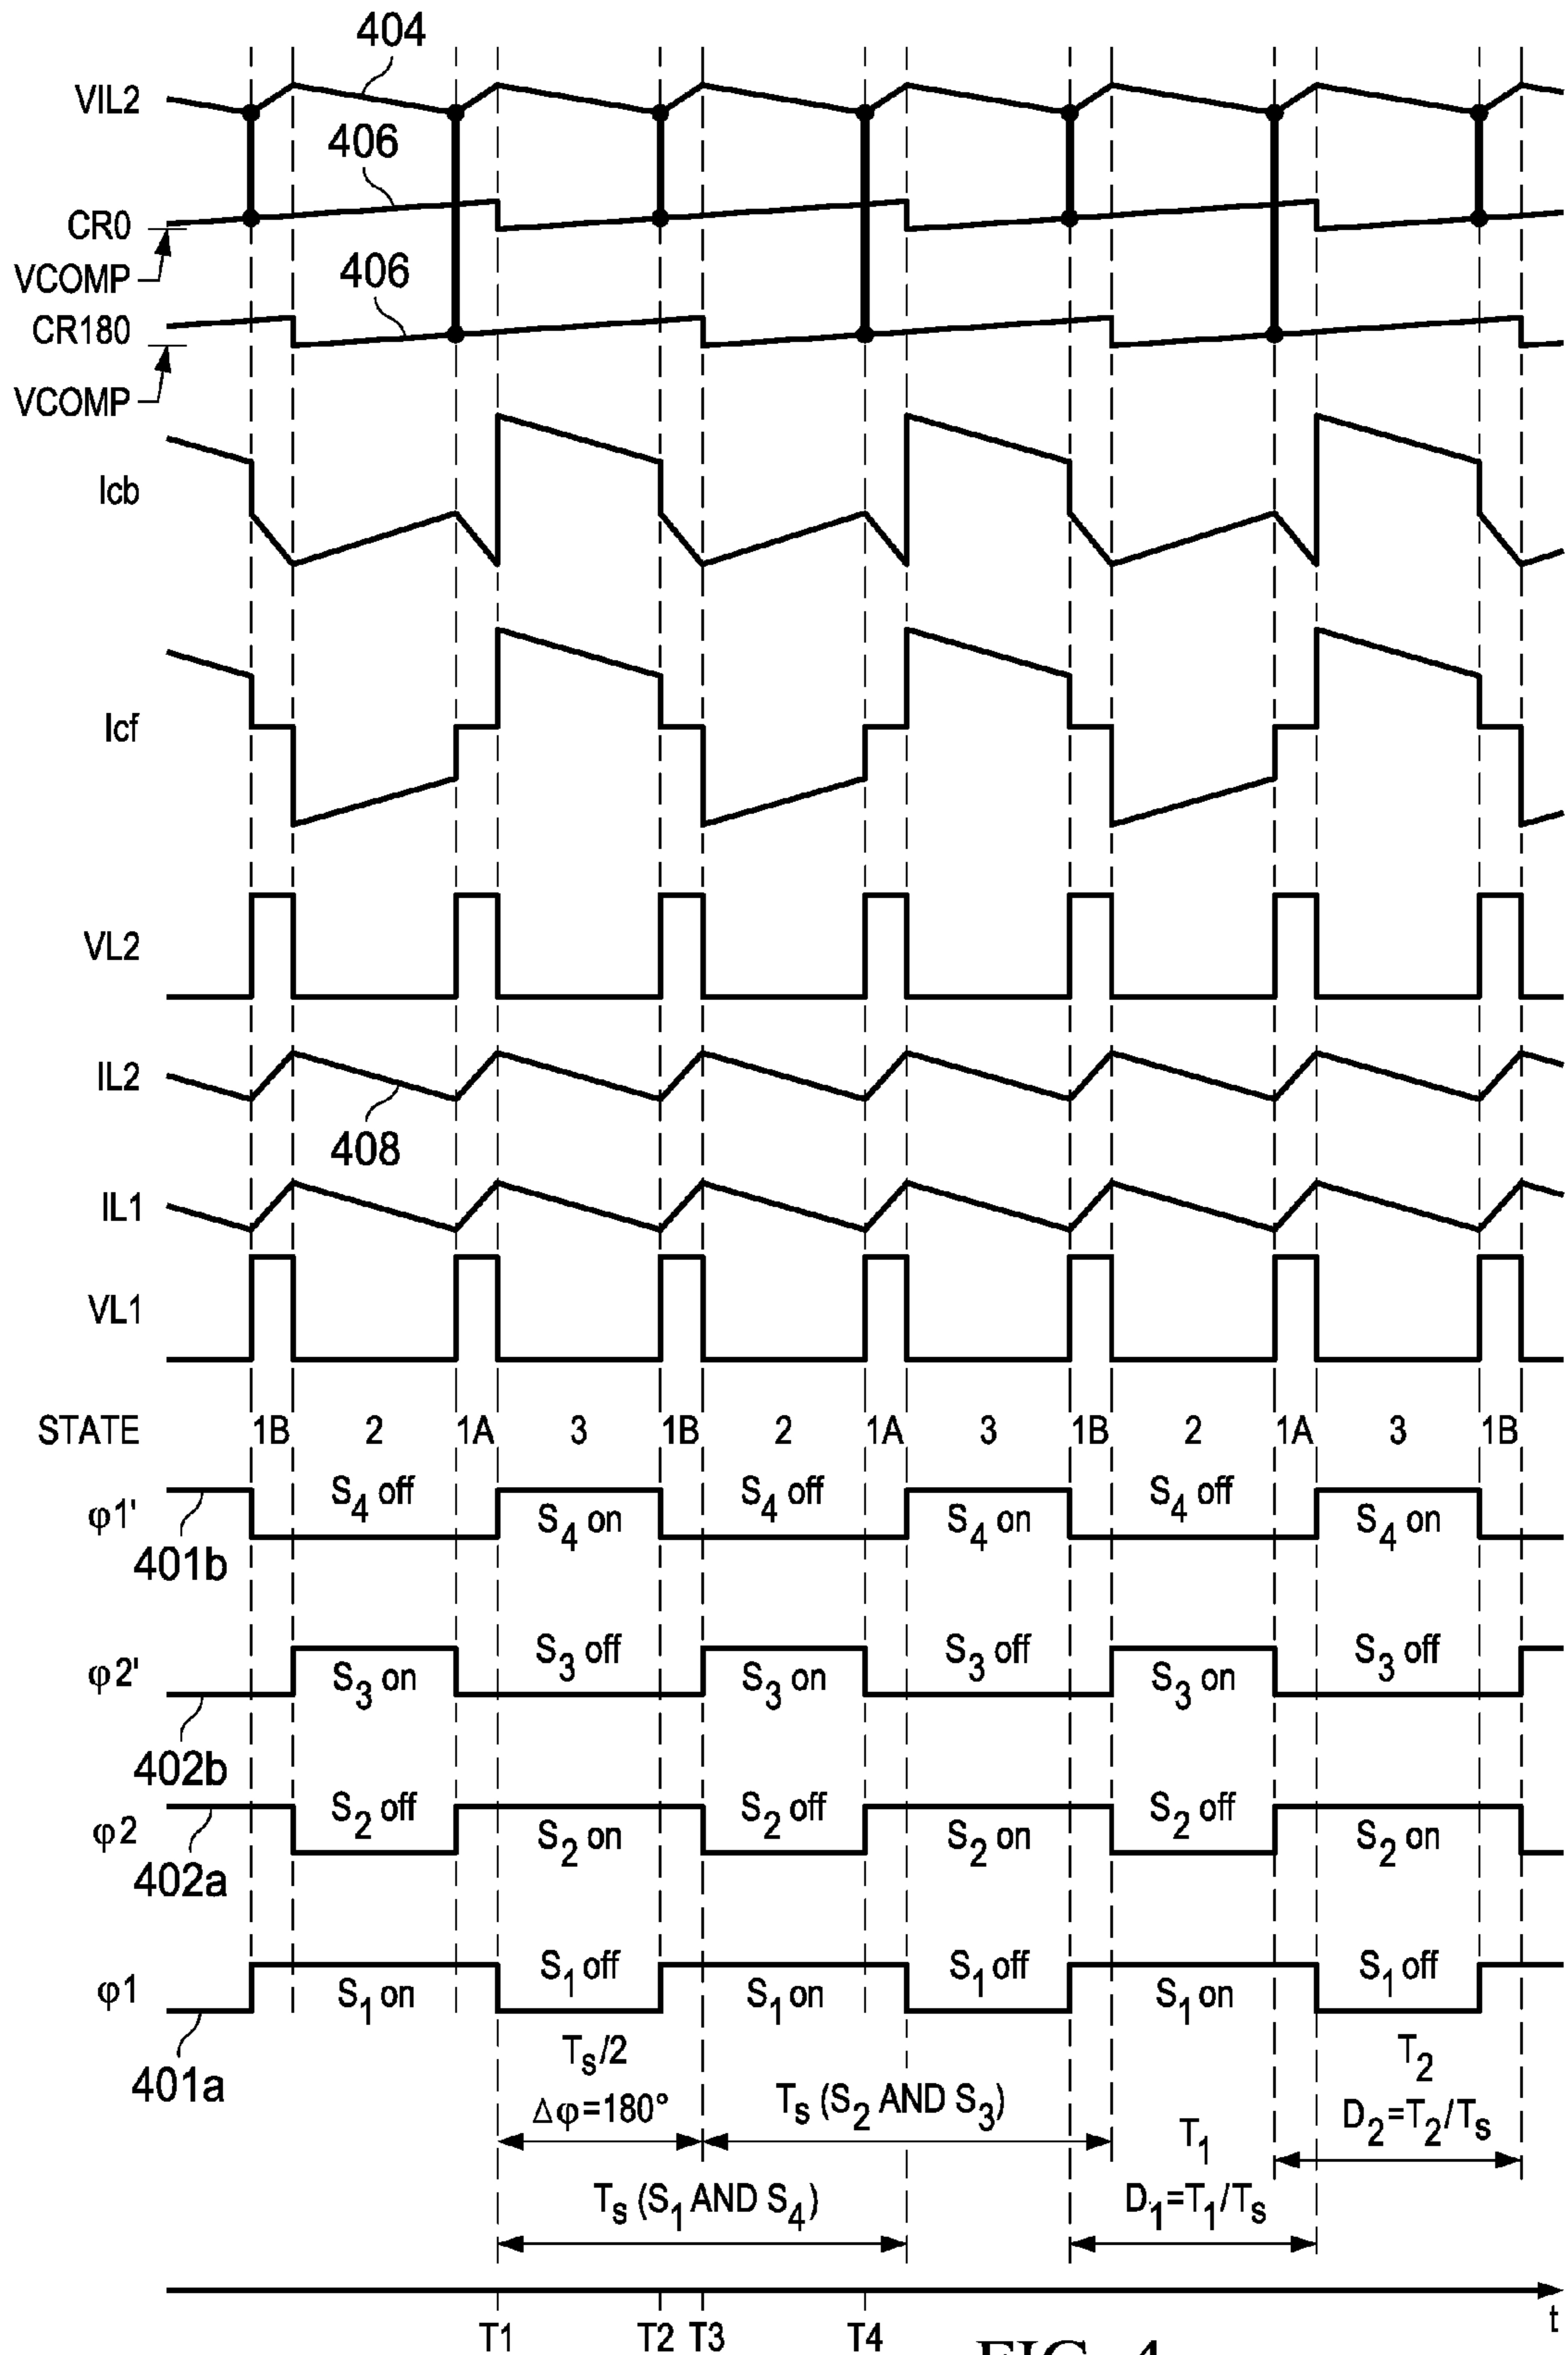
404
VIL2
406
CR0
VCOMP
406
CR180
VCOMP
Icb
Icf
VL2
IL2
408
IL1
VL1

| STATE | 1B | 2 | 1A | 3 | 1B | 2 | 1A | 3 | 1B | 2 | 1A | 3 | 1B |
|---|---|---|---|---|---|---|---|---|---|---|---|---|---|

φ1' $S_4$ off $S_4$ on $S_4$ off $S_4$ on $S_4$ off $S_4$ on
401b
φ2' $S_3$ on $S_3$ off $S_3$ on $S_3$ off $S_3$ on $S_3$ off
402b
φ2 $S_2$ off $S_2$ on $S_2$ off $S_2$ on $S_2$ off $S_2$ on
402a
φ1 $S_1$ on $S_1$ off $S_1$ on $S_1$ off $S_1$ on $S_1$ off
401a

$T_s/2$
$\Delta\varphi=180°$
$T_s$ ($S_2$ AND $S_3$)
$T_1$
$T_2$
$D_2=T_2/T_s$
$T_s$ ($S_1$ AND $S_4$)
$D_1=T_1/T_s$
t
T1 T2 T3 T4
FIG. 4